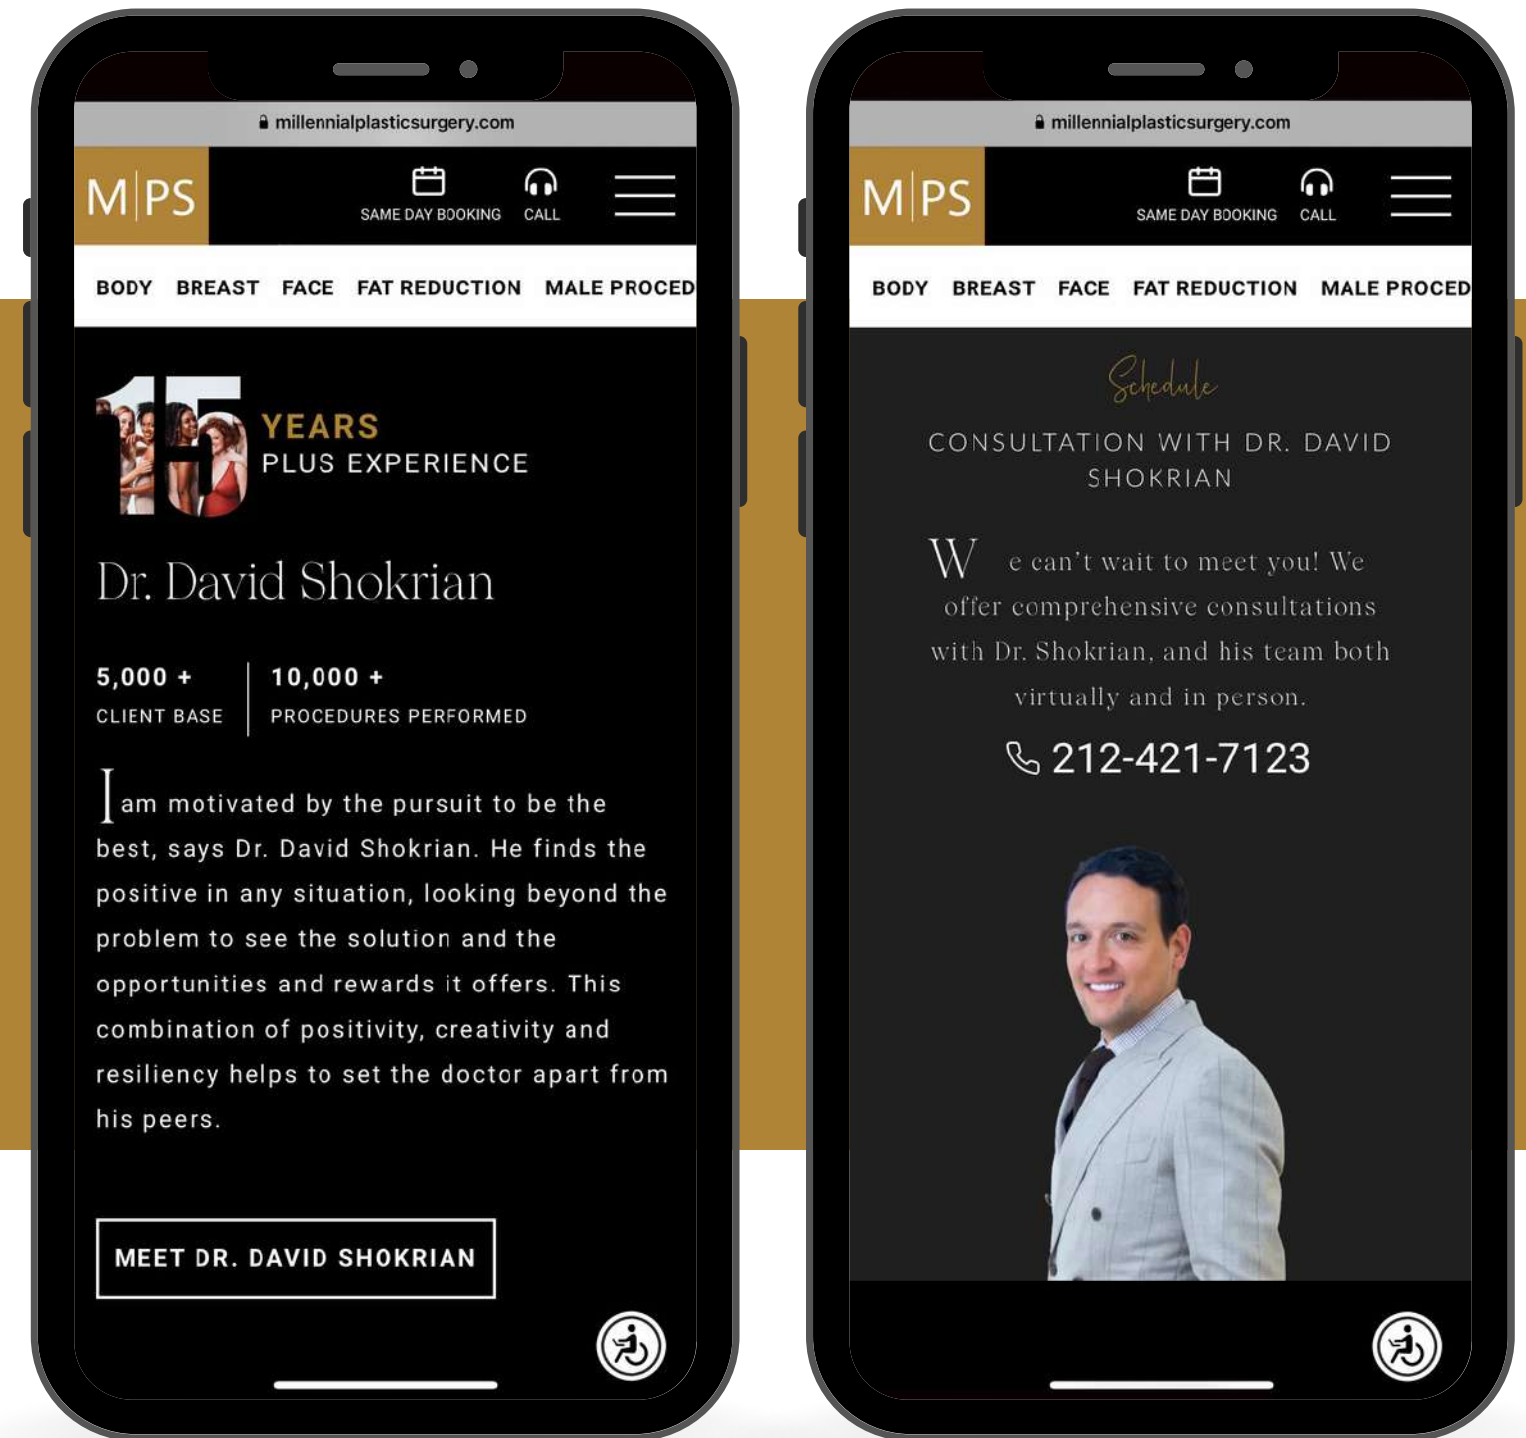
millennialplasticsurgery.com

M|PS

SAME DAY BOOKING

CALL

BODY BREAST FACE FAT REDUCTION MALE PROCED

15 YEARS PLUS EXPERIENCE

Dr. David Shokrian

5,000 + CLIENT BASE

10,000 + PROCEDURES PERFORMED

I am motivated by the pursuit to be the best, says Dr. David Shokrian. He finds the positive in any situation, looking beyond the problem to see the solution and the opportunities and rewards it offers. This combination of positivity, creativity and resiliency helps to set the doctor apart from his peers.

MEET DR. DAVID SHOKRIAN

millennialplasticsurgery.com

M|PS

SAME DAY BOOKING

CALL

BODY BREAST FACE FAT REDUCTION MALE PROCED

Schedule

CONSULTATION WITH DR. DAVID SHOKRIAN

We can't wait to meet you! We offer comprehensive consultations with Dr. Shokrian, and his team both virtually and in person.

212-421-7123